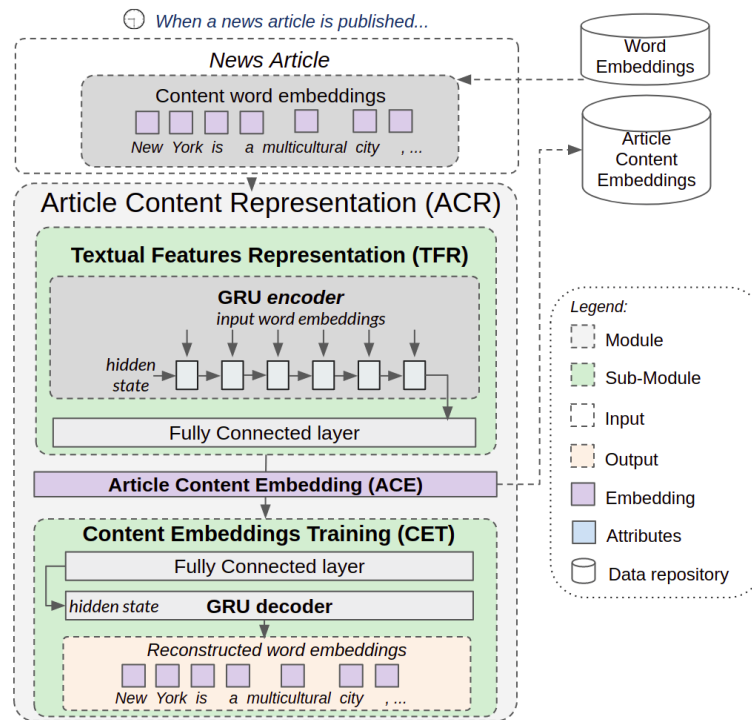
When a news article is published...

News Article

Content word embeddings

New York is a multicultural city , ...

Word Embeddings

Article Content Embeddings

Article Content Representation (ACR)

Textual Features Representation (TFR)

GRU encoder

input word embeddings

hidden state

Fully Connected layer

Article Content Embedding (ACE)

Content Embeddings Training (CET)

Fully Connected layer

hidden state

GRU decoder

Reconstructed word embeddings

New York is a multicultural city , ...

Legend:

Module

Sub-Module

Input

Output

Embedding

Attributes

Data repository